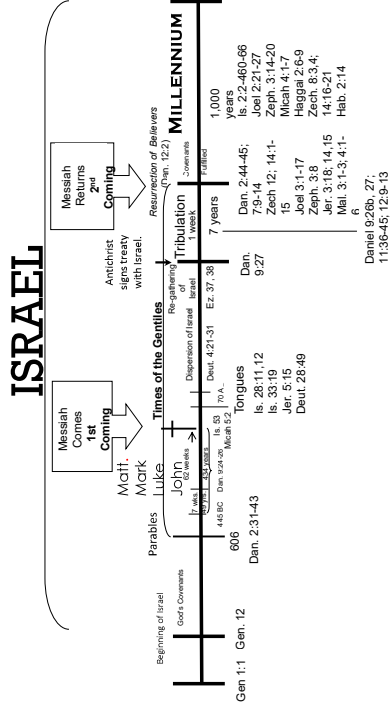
ISRAEL

Messiah Comes 1st Coming

Messiah Returns 2nd Coming

Antichrist signs treaty with Israel.

Resurrection of Believers (Dan. 12:2)

MILLENNIUM

Beginning of Israel

God's Covenants

Parables

Matt.
Mark
Luke
John

Times of the Gentiles

Dispersion of Israel

Re-gathering of Israel

Tribulation 1 week

Covenants Fulfilled

7 wks. 49 yrs.

62 weeks 434 years

445 BC Dan. 9:24-26

70 A.

Is. 53 Micah 5:2

Deut. 4:21-31

Ez. 37, 38

Gen 1:1 Gen. 12

606

Dan. 2:31-43

Tongues
Is. 28:11,12
Is. 33:19
Jer. 5:15
Deut. 28:49

Dan. 9:27

7 years

Dan. 2:44-45; 7:9-14
Zech 12; 14:1-15
Joel 3:1-17
Zeph. 3:8
Jer. 3:18; 14,15
Mal. 3:1-3; 4:1-6

Daniel 9:26b, 27; 11:36-45; 12:9-13

1,000 years
Is. 2:2-460-66
Joel 2:21-27
Zeph. 3:14-20
Micah 4:1-7
Haggai 2:6-9
Zech. 8:3,4; 14:16-21
Hab. 2:14